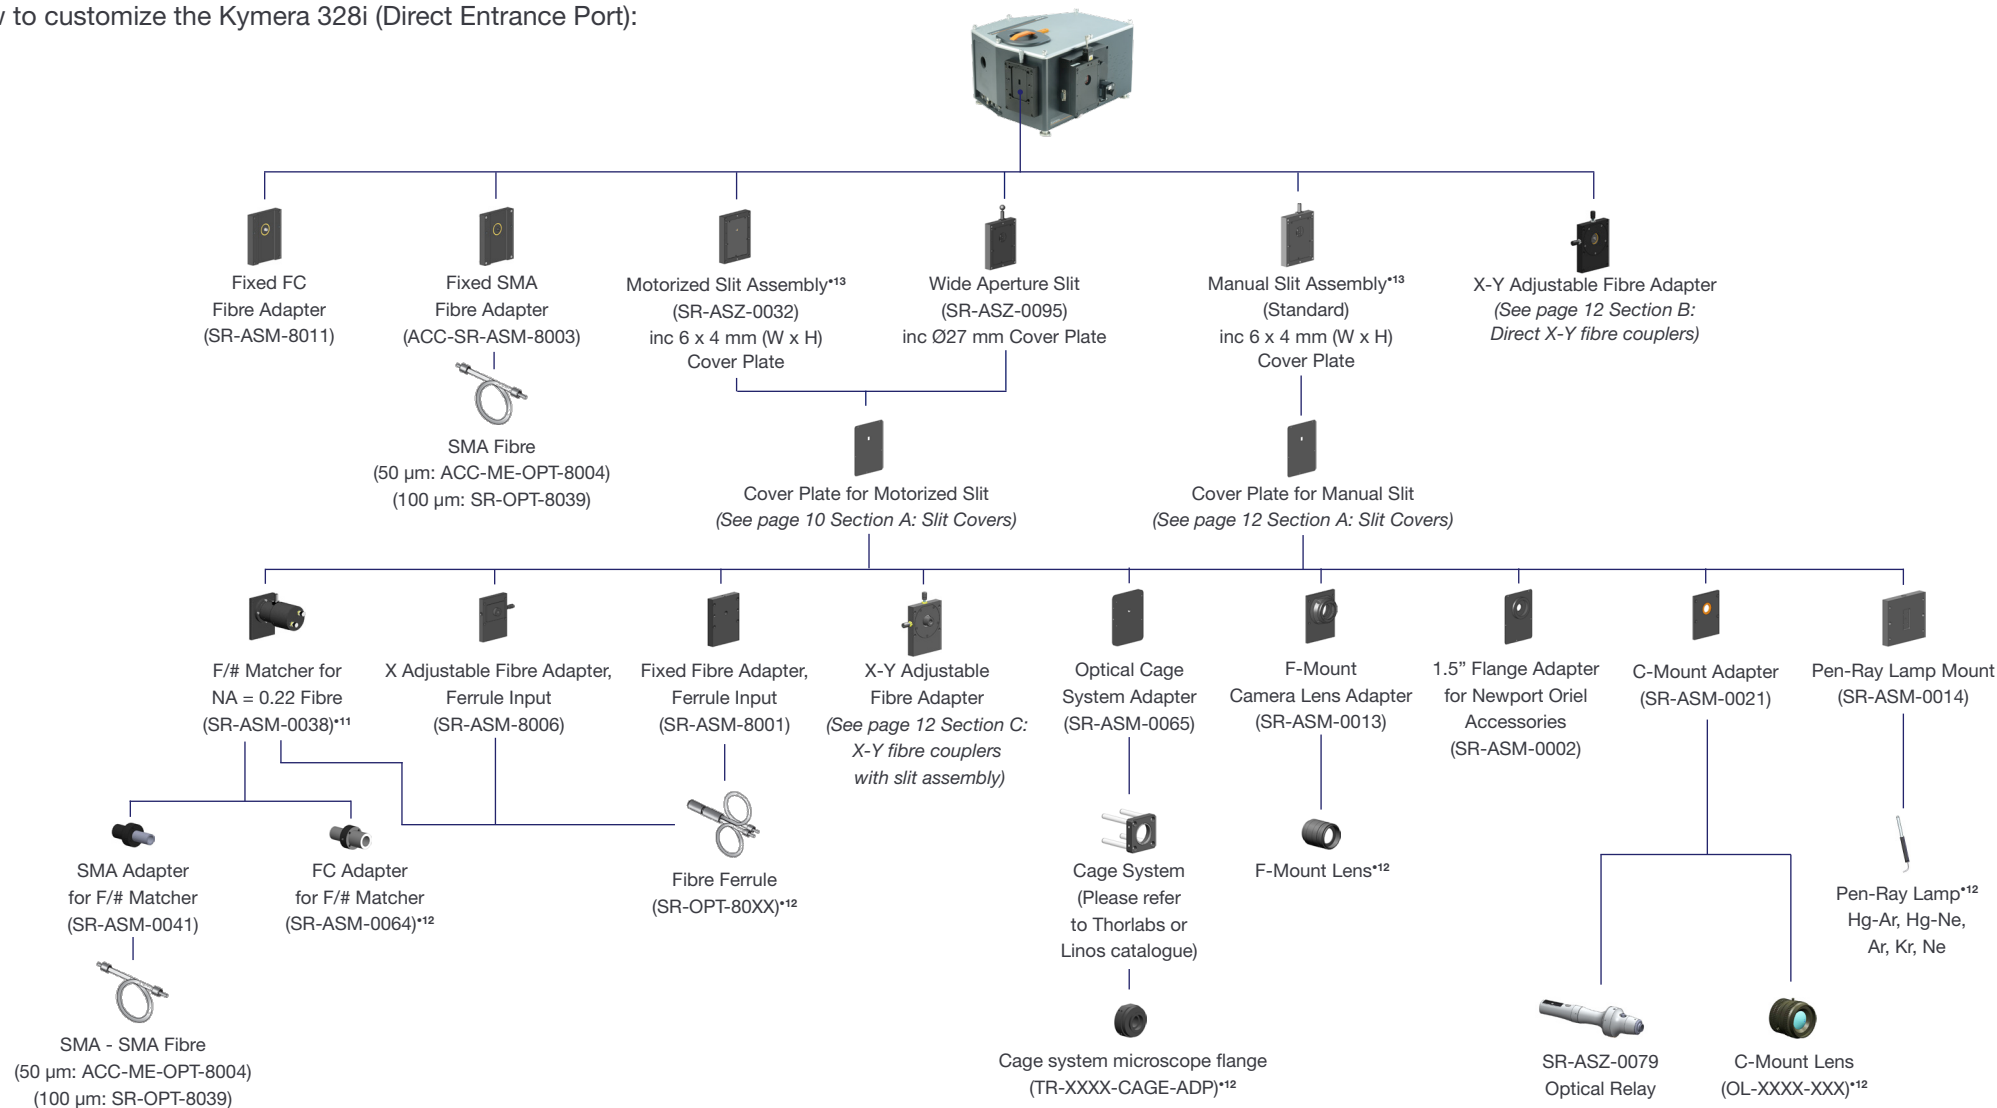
y to customize the Kymera 328i (Direct Entrance Port):

Fixed FC Fibre Adapter (SR-ASM-8011)

Fixed SMA Fibre Adapter (ACC-SR-ASM-8003)

SMA Fibre (50 µm: ACC-ME-OPT-8004) (100 µm: SR-OPT-8039)

Motorized Slit Assembly$^{•13}$ (SR-ASZ-0032) inc 6 x 4 mm (W x H) Cover Plate

Wide Aperture Slit (SR-ASZ-0095) inc Ø27 mm Cover Plate

Manual Slit Assembly$^{•13}$ (Standard) inc 6 x 4 mm (W x H) Cover Plate

X-Y Adjustable Fibre Adapter *(See page 12 Section B: Direct X-Y fibre couplers)*

Cover Plate for Motorized Slit *(See page 10 Section A: Slit Covers)*

Cover Plate for Manual Slit *(See page 12 Section A: Slit Covers)*

F/# Matcher for NA = 0.22 Fibre (SR-ASM-0038)$^{•11}$

X Adjustable Fibre Adapter, Ferrule Input (SR-ASM-8006)

Fixed Fibre Adapter, Ferrule Input (SR-ASM-8001)

X-Y Adjustable Fibre Adapter *(See page 12 Section C: X-Y fibre couplers with slit assembly)*

Optical Cage System Adapter (SR-ASM-0065)

F-Mount Camera Lens Adapter (SR-ASM-0013)

1.5" Flange Adapter for Newport Oriel Accessories (SR-ASM-0002)

C-Mount Adapter (SR-ASM-0021)

Pen-Ray Lamp Mount (SR-ASM-0014)

SMA Adapter for F/# Matcher (SR-ASM-0041)

FC Adapter for F/# Matcher (SR-ASM-0064)$^{•12}$

Fibre Ferrule (SR-OPT-80XX)$^{•12}$

Cage System (Please refer to Thorlabs or Linos catalogue)

F-Mount Lens$^{•12}$

Pen-Ray Lamp$^{•12}$ Hg-Ar, Hg-Ne, Ar, Kr, Ne

SMA - SMA Fibre (50 µm: ACC-ME-OPT-8004) (100 µm: SR-OPT-8039)

Cage system microscope flange (TR-XXXX-CAGE-ADP)$^{•12}$

SR-ASZ-0079 Optical Relay

C-Mount Lens (OL-XXXX-XXX)$^{•12}$